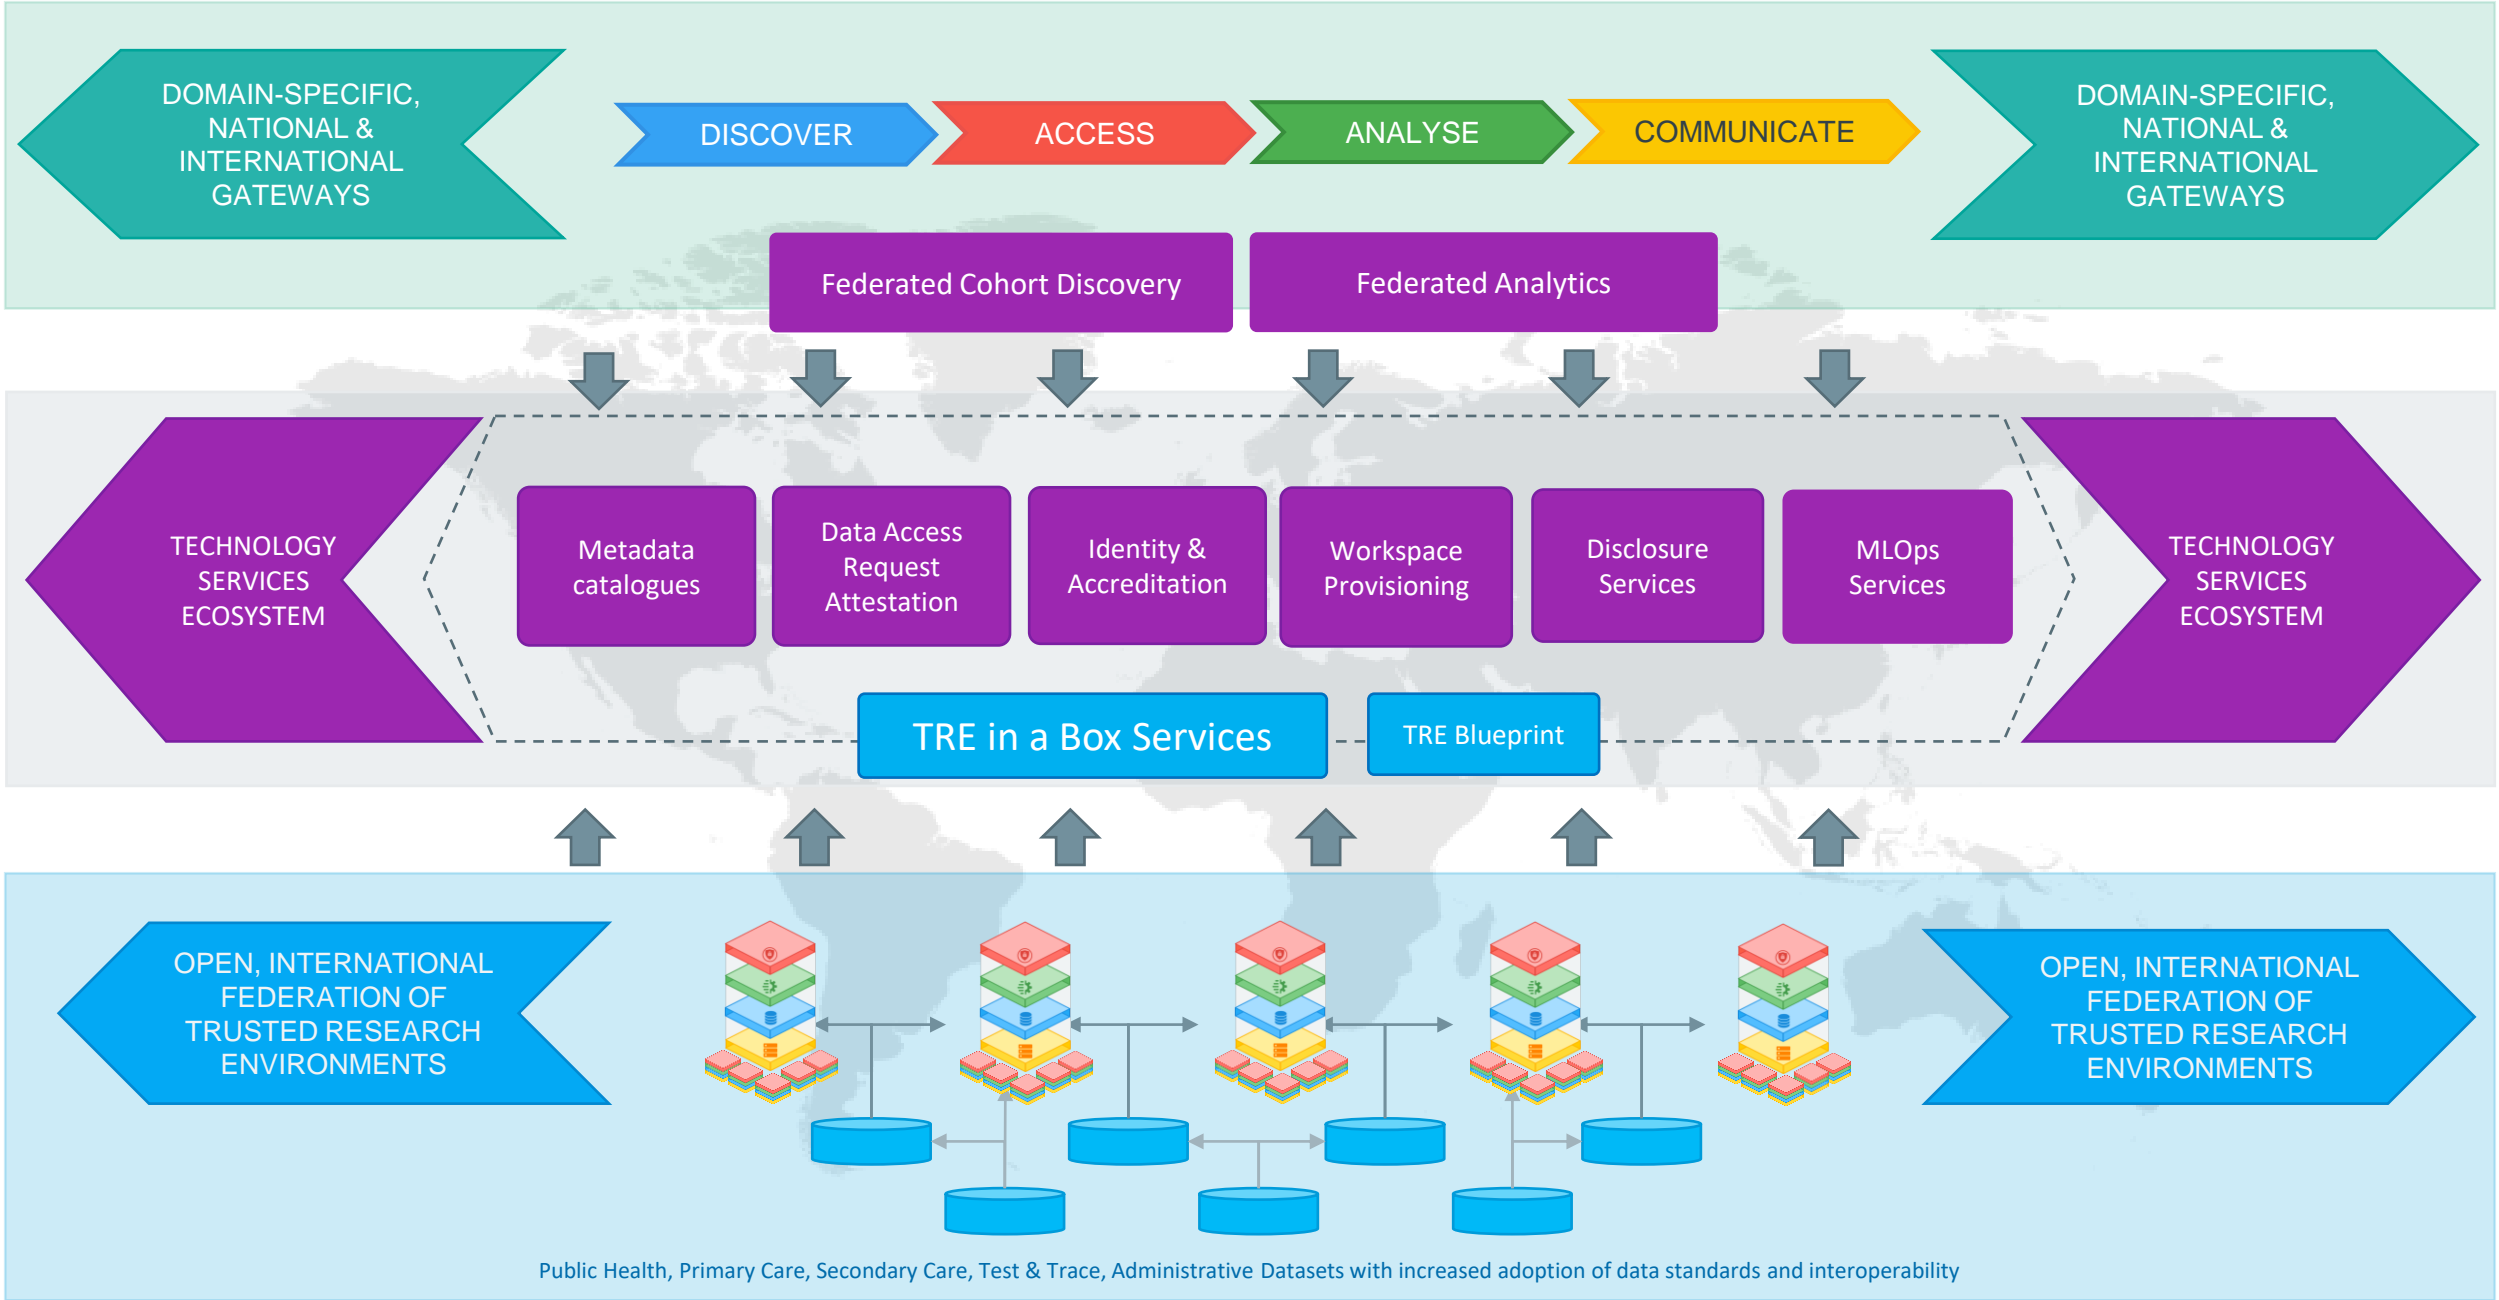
DOMAIN-SPECIFIC, NATIONAL & INTERNATIONAL GATEWAYS

DISCOVER

ACCESS

ANALYSE

COMMUNICATE

DOMAIN-SPECIFIC, NATIONAL & INTERNATIONAL GATEWAYS

Federated Cohort Discovery

Federated Analytics

TECHNOLOGY SERVICES ECOSYSTEM

Metadata catalogues

Data Access Request Attestation

Identity & Accreditation

Workspace Provisioning

Disclosure Services

MLOps Services

TECHNOLOGY SERVICES ECOSYSTEM

TRE in a Box Services

TRE Blueprint

OPEN, INTERNATIONAL FEDERATION OF TRUSTED RESEARCH ENVIRONMENTS

OPEN, INTERNATIONAL FEDERATION OF TRUSTED RESEARCH ENVIRONMENTS

Public Health, Primary Care, Secondary Care, Test & Trace, Administrative Datasets with increased adoption of data standards and interoperability